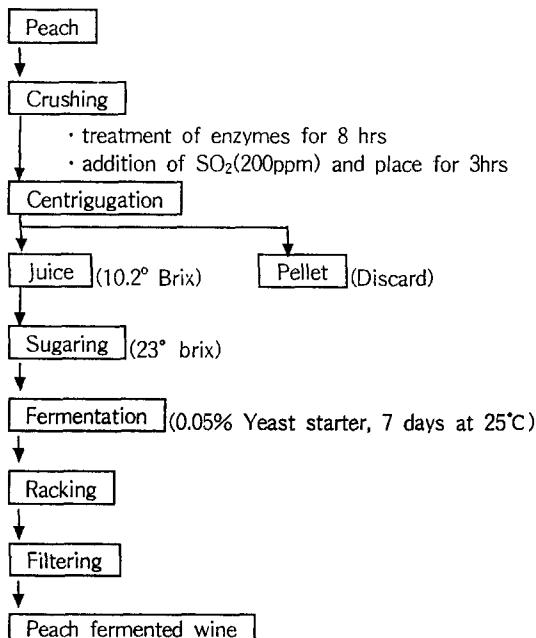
Peach

Crushing

· treatment of enzymes for 8 hrs
· addition of $SO_2$(200ppm) and place for 3hrs

Centrigugation

Juice (10.2° Brix)

Pellet (Discard)

Sugaring (23° brix)

Fermentation (0.05% Yeast starter, 7 days at 25°C)

Racking

Filtering

Peach fermented wine